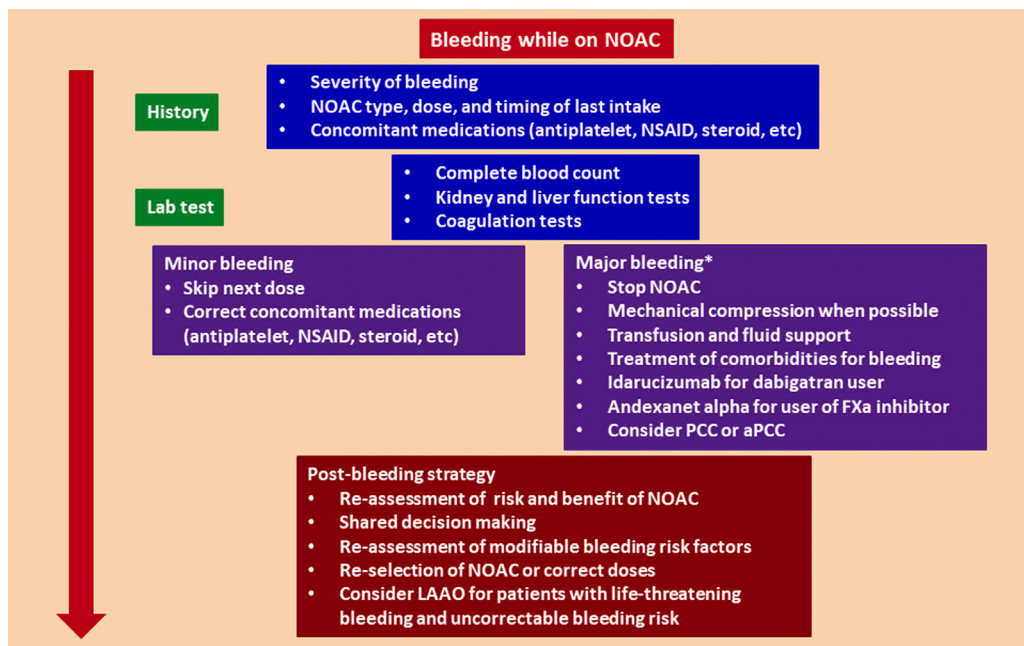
Bleeding while on NOAC

History

- Severity of bleeding
- NOAC type, dose, and timing of last intake
- Concomitant medications (antiplatelet, NSAID, steroid, etc)

Lab test

- Complete blood count
- Kidney and liver function tests
- Coagulation tests

Minor bleeding
- Skip next dose
- Correct concomitant medications (antiplatelet, NSAID, steroid, etc)

Major bleeding*
- Stop NOAC
- Mechanical compression when possible
- Transfusion and fluid support
- Treatment of comorbidities for bleeding
- Idarucizumab for dabigatran user
- Andexanet alpha for user of FXa inhibitor
- Consider PCC or aPCC

Post-bleeding strategy
- Re-assessment of risk and benefit of NOAC
- Shared decision making
- Re-assessment of modifiable bleeding risk factors
- Re-selection of NOAC or correct doses
- Consider LAAO for patients with life-threatening bleeding and uncorrectable bleeding risk